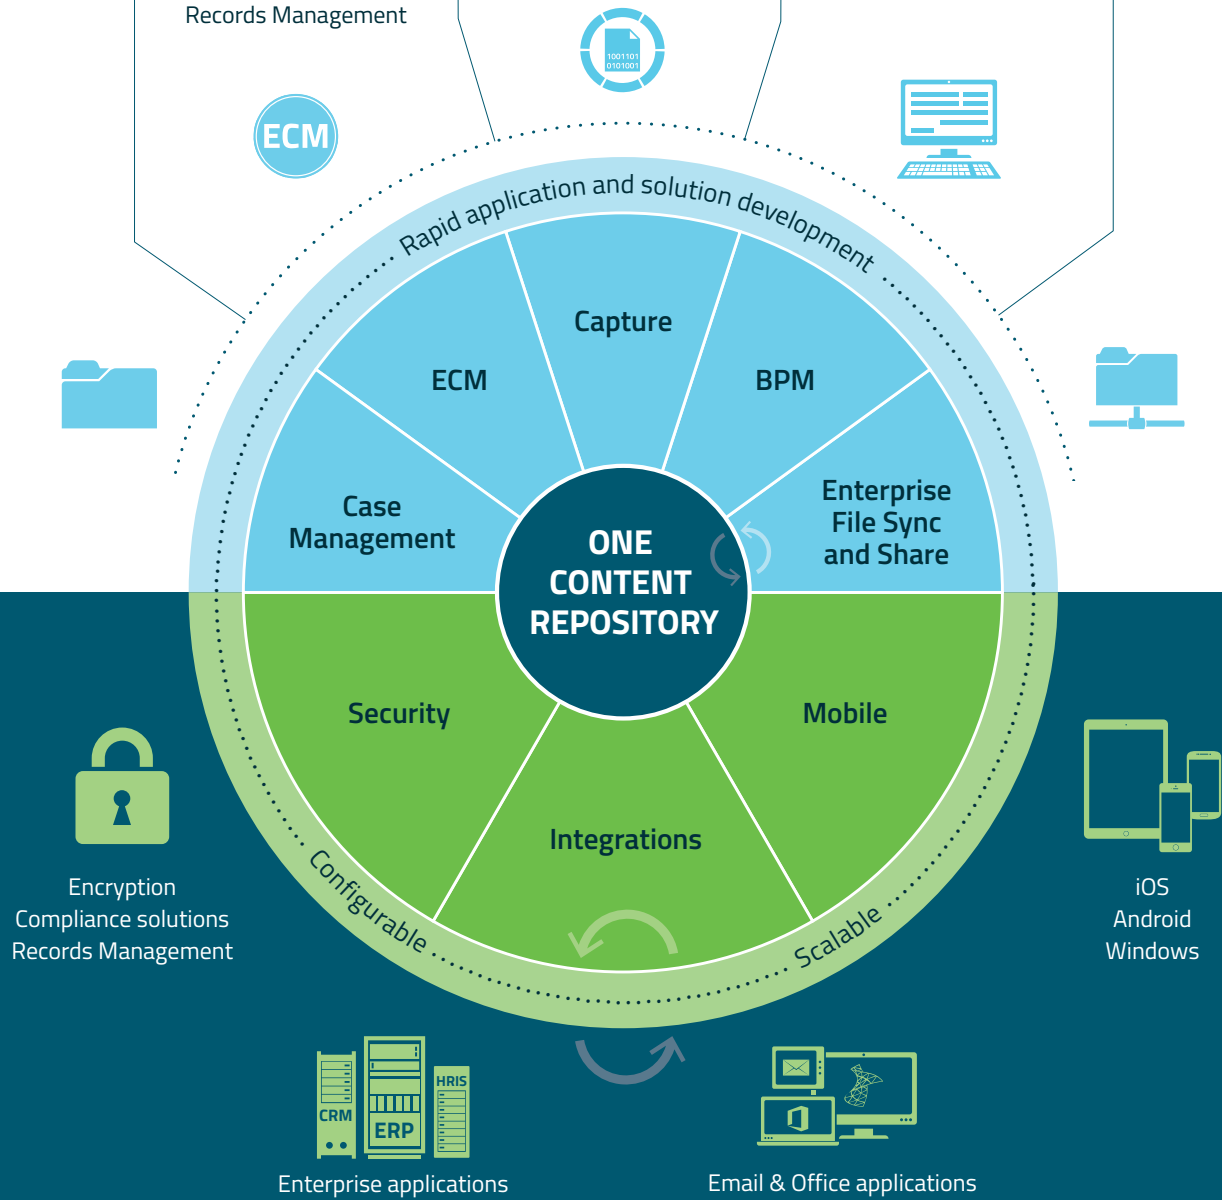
Records Management

ECM

1001101
0101001

Rapid application and solution development

Capture

ECM

BPM

Case Management

Enterprise File Sync and Share

ONE CONTENT REPOSITORY

Security

Mobile

Integrations

Configurable

Scalable

Encryption
Compliance solutions
Records Management

iOS
Android
Windows

CRM

ERP

HRIS

Enterprise applications

Email & Office applications